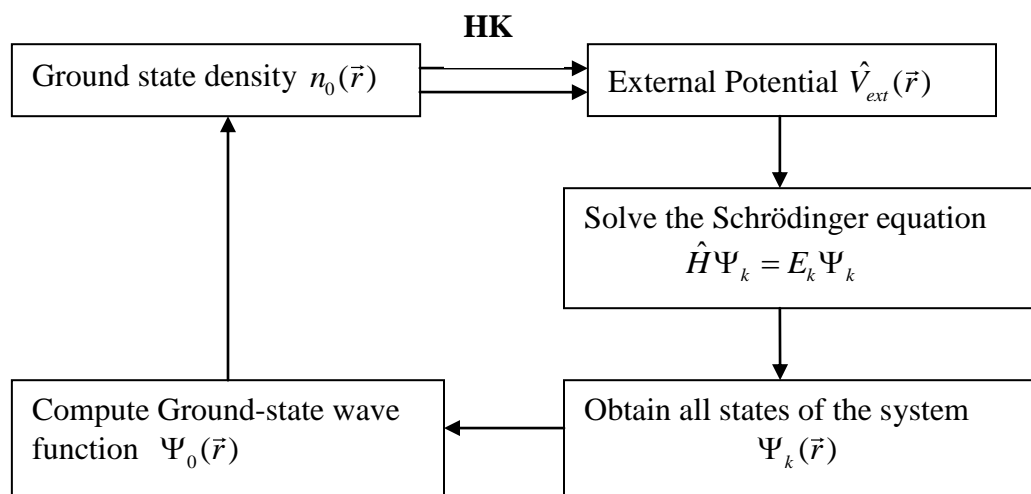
HK

Ground state density $n_0(\vec{r})$

External Potential $\hat{V}_{ext}(\vec{r})$

Solve the Schrödinger equation $\hat{H}\Psi_k = E_k\Psi_k$

Obtain all states of the system $\Psi_k(\vec{r})$

Compute Ground-state wave function $\Psi_0(\vec{r})$